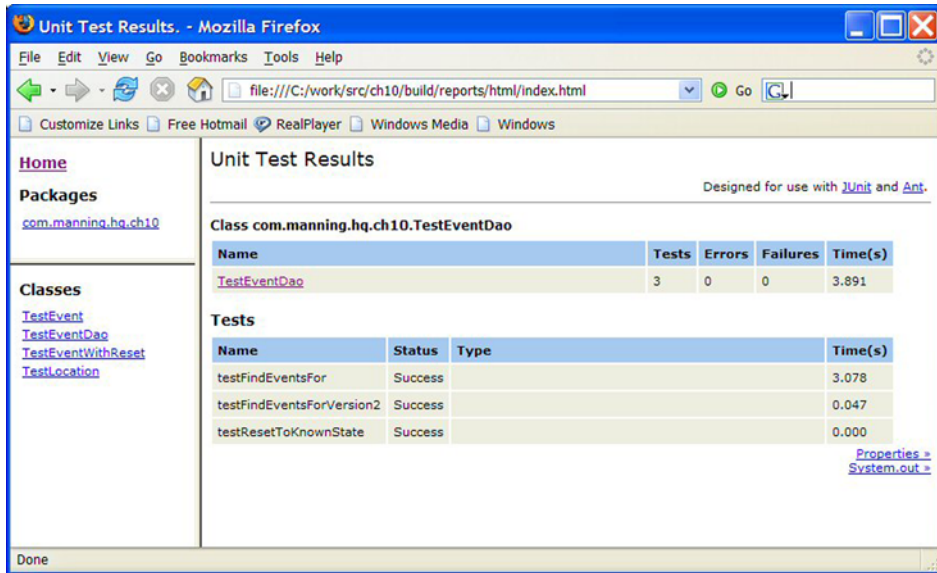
Unit Test Results. - Mozilla Firefox

File Edit View Go Bookmarks Tools Help

file:///C:/work/src/ch10/build/reports/html/index.html

Go

Customize Links Free Hotmail RealPlayer Windows Media Windows

Home

Packages

com.manning.hq.ch10

Classes

TestEvent
TestEventDao
TestEventWithReset
TestLocation

Unit Test Results

Designed for use with JUnit and Ant.

Class com.manning.hq.ch10.TestEventDao

| Name | Tests | Errors | Failures | Time(s) |
|---|---|---|---|---|
| TestEventDao | 3 | 0 | 0 | 3.891 |

Tests

| Name | Status | Type | Time(s) |
|---|---|---|---|
| testFindEventsFor | Success | | 3.078 |
| testFindEventsForVersion2 | Success | | 0.047 |
| testResetToKnownState | Success | | 0.000 |

Properties »
System.out »

Done